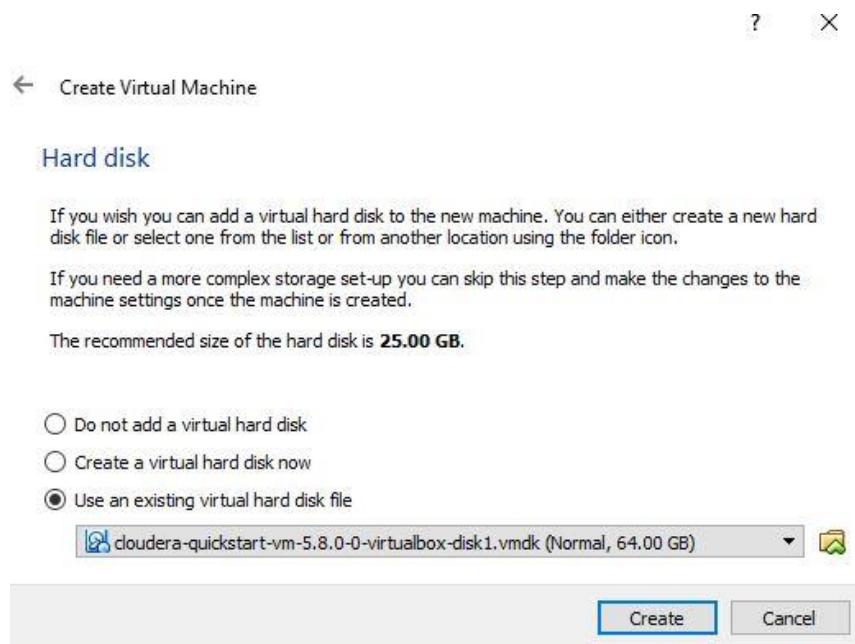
?
×

← Create Virtual Machine

Hard disk

If you wish you can add a virtual hard disk to the new machine. You can either create a new hard disk file or select one from the list or from another location using the folder icon.

If you need a more complex storage set-up you can skip this step and make the changes to the machine settings once the machine is created.

The recommended size of the hard disk is **25.00 GB.**

Do not add a virtual hard disk

Create a virtual hard disk now

Use an existing virtual hard disk file

cloudera-quickstart-vm-5.8.0-0-virtualbox-disk1.vmdk (Normal, 64.00 GB)

Create
Cancel